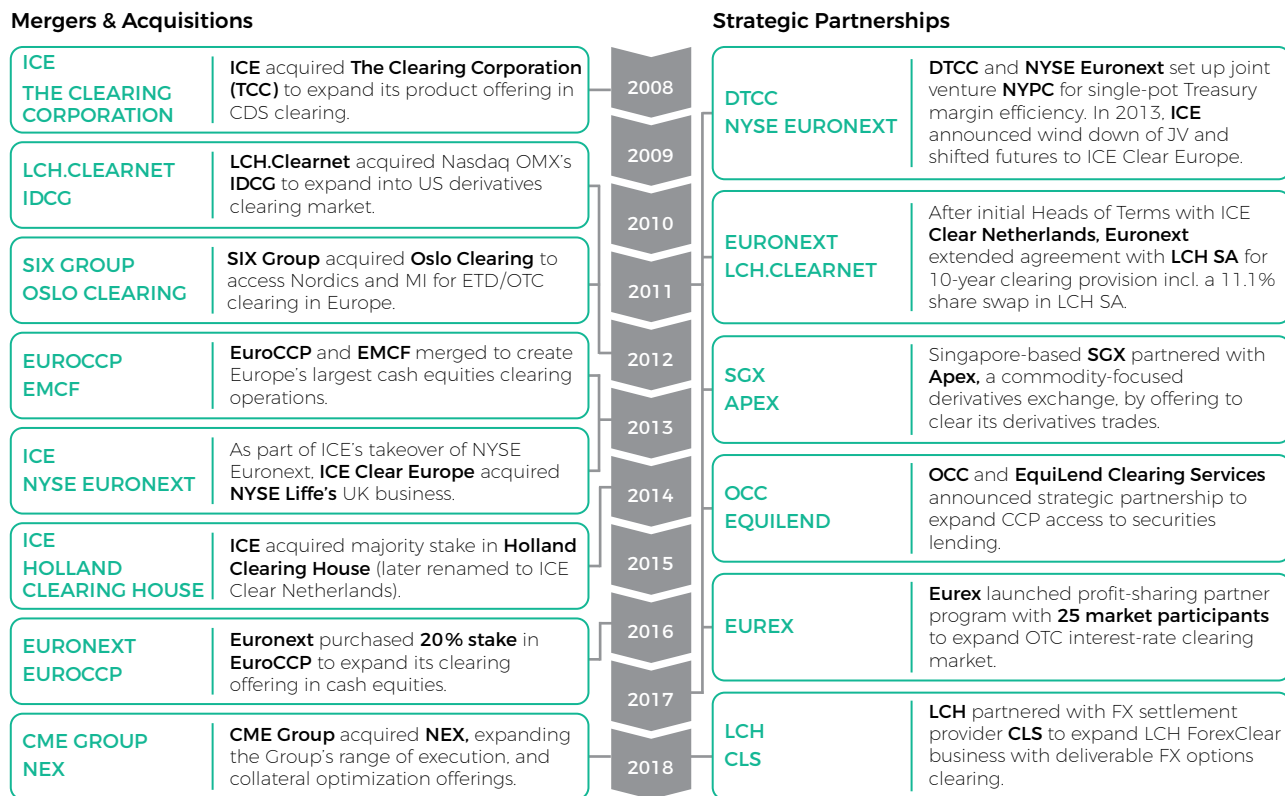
Mergers & Acquisitions

ICE
THE CLEARING CORPORATION

ICE acquired The Clearing Corporation (TCC) to expand its product offering in CDS clearing.

LCH.CLEARNET
IDCG

LCH.Clearnet acquired Nasdaq OMX's IDCG to expand into US derivatives clearing market.

SIX GROUP
OSLO CLEARING

SIX Group acquired Oslo Clearing to access Nordics and MI for ETD/OTC clearing in Europe.

EUROCCP
EMCF

EuroCCP and EMCF merged to create Europe's largest cash equities clearing operations.

ICE
NYSE EURONEXT

As part of ICE's takeover of NYSE Euronext, ICE Clear Europe acquired NYSE Liffe's UK business.

ICE
HOLLAND CLEARING HOUSE

ICE acquired majority stake in Holland Clearing House (later renamed to ICE Clear Netherlands).

EURONEXT
EUROCCP

Euronext purchased 20% stake in EuroCCP to expand its clearing offering in cash equities.

CME GROUP
NEX

CME Group acquired NEX, expanding the Group's range of execution, and collateral optimization offerings.

2008
2009
2010
2011
2012
2013
2014
2015
2016
2017
2018

Strategic Partnerships

DTCC
NYSE EURONEXT

DTCC and NYSE Euronext set up joint venture NYPC for single-pot Treasury margin efficiency. In 2013, ICE announced wind down of JV and shifted futures to ICE Clear Europe.

EURONEXT
LCH.CLEARNET

After initial Heads of Terms with ICE Clear Netherlands, Euronext extended agreement with LCH SA for 10-year clearing provision incl. a 11.1% share swap in LCH SA.

SGX
APEX

Singapore-based SGX partnered with Apex, a commodity-focused derivatives exchange, by offering to clear its derivatives trades.

OCC
EQUILEND

OCC and EquiLend Clearing Services announced strategic partnership to expand CCP access to securities lending.

EUREX

Eurex launched profit-sharing partner program with 25 market participants to expand OTC interest-rate clearing market.

LCH
CLS

LCH partnered with FX settlement provider CLS to expand LCH ForexClear business with deliverable FX options clearing.